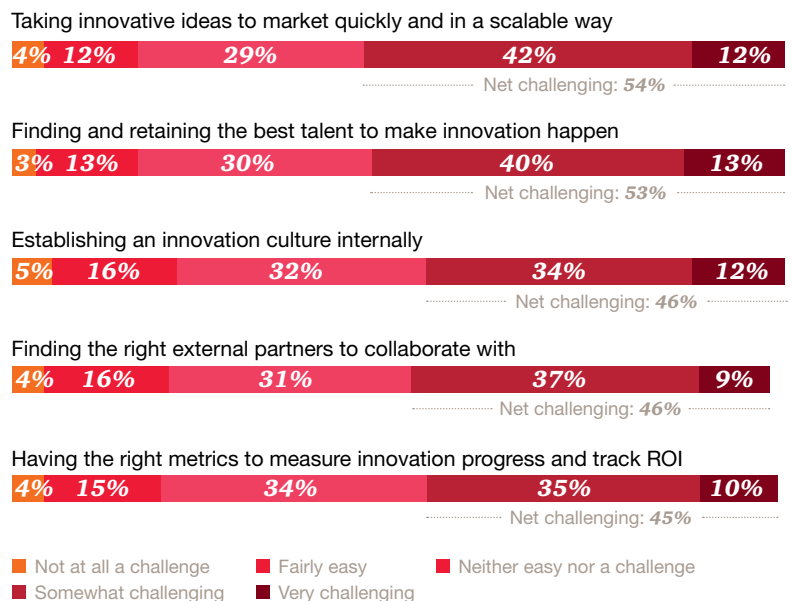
Taking innovative ideas to market quickly and in a scalable way

4% 12% 29% 42% 12%

Net challenging: 54%

Finding and retaining the best talent to make innovation happen

3% 13% 30% 40% 13%

Net challenging: 53%

Establishing an innovation culture internally

5% 16% 32% 34% 12%

Net challenging: 46%

Finding the right external partners to collaborate with

4% 16% 31% 37% 9%

Net challenging: 46%

Having the right metrics to measure innovation progress and track ROI

4% 15% 34% 35% 10%

Net challenging: 45%

Not at all a challenge
Fairly easy
Neither easy nor a challenge
Somewhat challenging
Very challenging